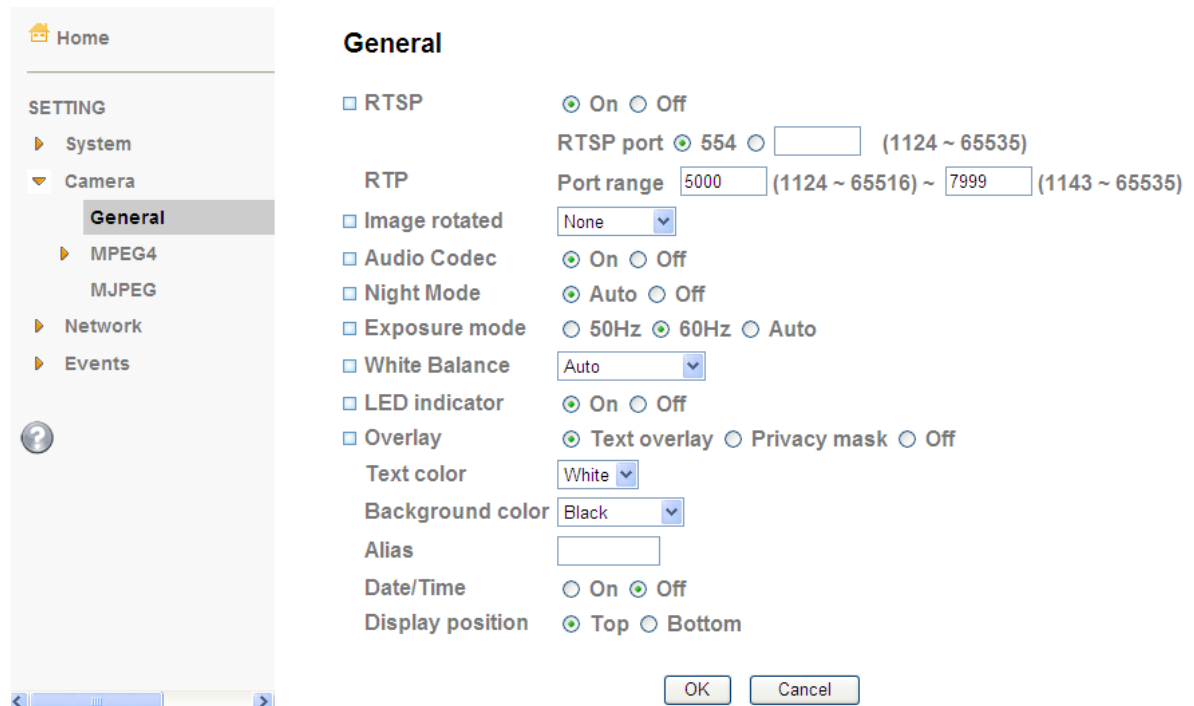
Home

SETTING

System

Camera

General

MPEG4

MJPEG

Network

Events

General

RTSP On Off

RTSP port 554 (1124 ~ 65535)

RTP Port range 5000 (1124 ~ 65516) ~ 7999 (1143 ~ 65535)

Image rotated None

Audio Codec On Off

Night Mode Auto Off

Exposure mode 50Hz 60Hz Auto

White Balance Auto

LED indicator On Off

Overlay Text overlay Privacy mask Off

Text color White

Background color Black

Alias

Date/Time On Off

Display position Top Bottom

OK Cancel